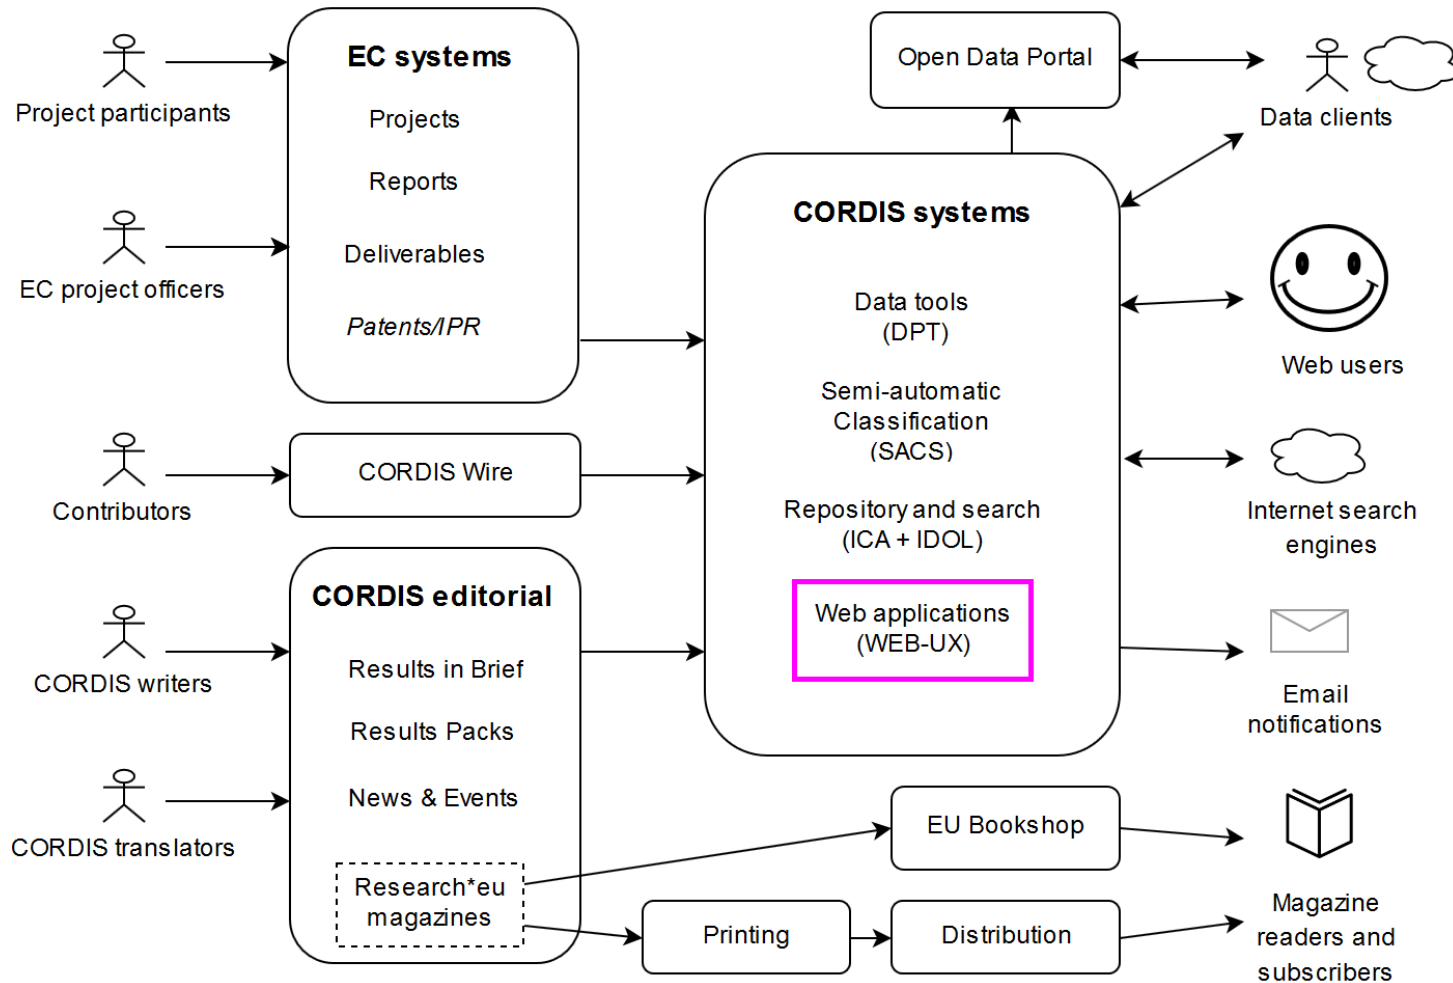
Project participants

EC project officers

Contributors

CORDIS writers

CORDIS translators

EC systems

Projects

Reports

Deliverables

Patents/IPR

CORDIS Wire

CORDIS editorial

Results in Brief

Results Packs

News & Events

Research*eu magazines

Open Data Portal

CORDIS systems

Data tools (DPT)

Semi-automatic Classification (SACS)

Repository and search (ICA + IDOL)

Web applications (WEB-UX)

EU Bookshop

Printing

Distribution

Data clients

Web users

Internet search engines

Email notifications

Magazine readers and subscribers